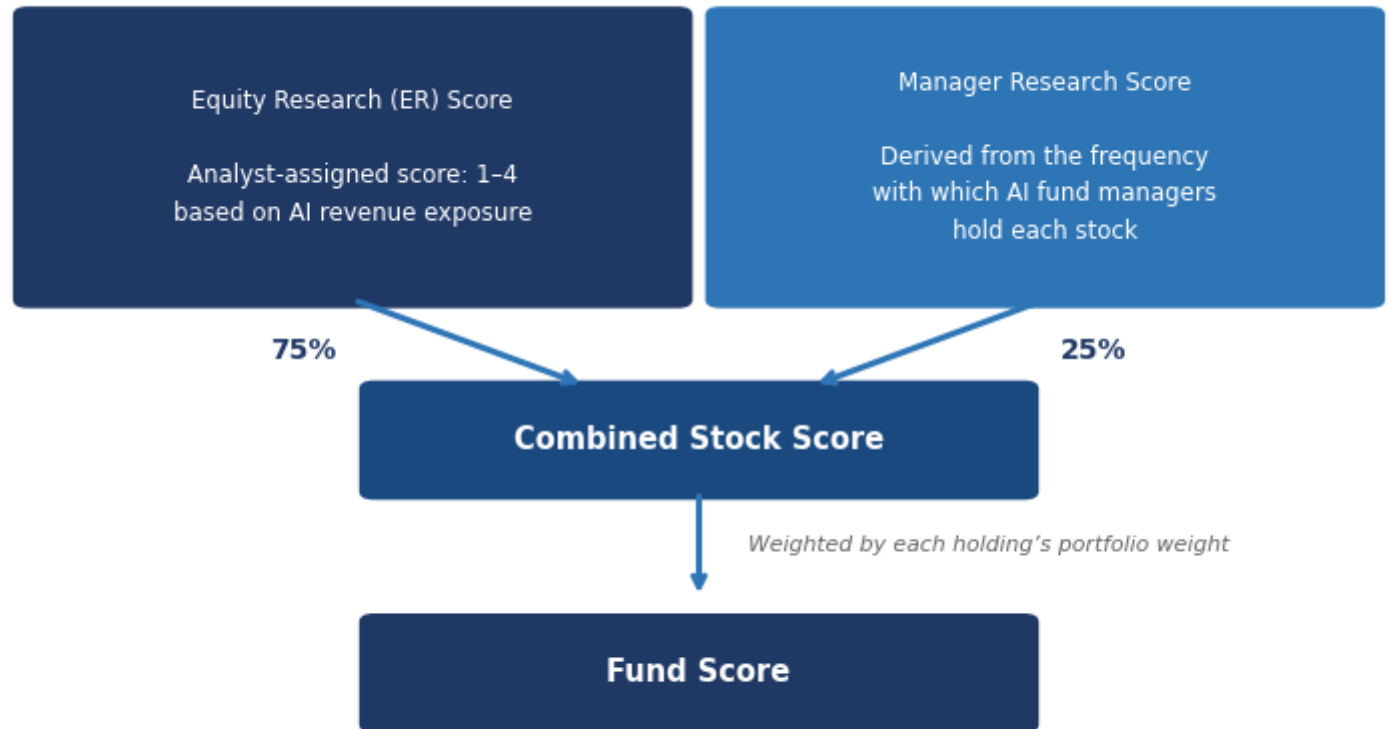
Equity Research (ER) Score

Analyst-assigned score: 1–4 based on AI revenue exposure

Manager Research Score

Derived from the frequency with which AI fund managers hold each stock

75%

25%

Combined Stock Score

Weighted by each holding’s portfolio weight

Fund Score